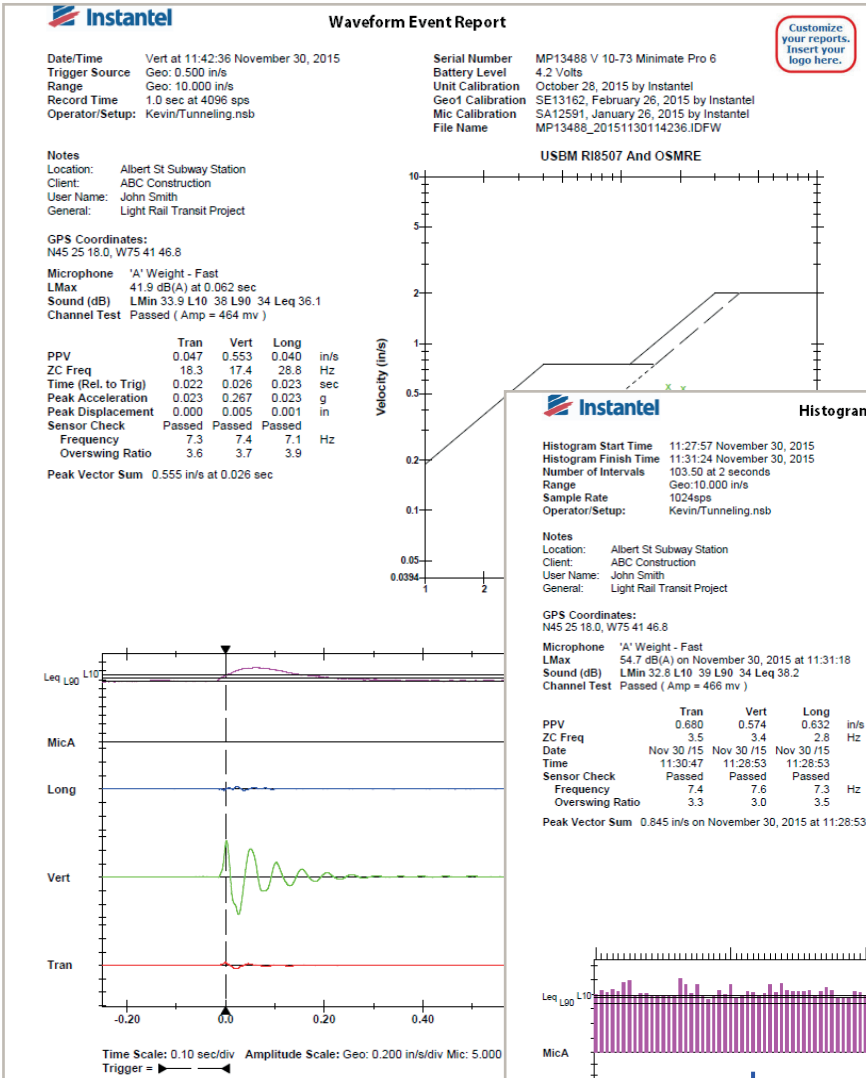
Instantel

Waveform Event Report

Customize your reports. Insert your logo here.

| | |
|---|---|
| Date/Time | Vert at 11:42:36 November 30, 2015 |
| Trigger Source | Geo: 0.500 in/s |
| Range | Geo: 10.000 in/s |
| Record Time | 1.0 sec at 4096 sps |
| Operator/Setup: | Kevin/Tunneling.nsb |

| | |
|---|---|
| Serial Number | MP13488 V 10-73 Minimate Pro 6 |
| Battery Level | 4.2 Volts |
| Unit Calibration | October 28, 2015 by Instantel |
| Geo1 Calibration | SE13162, February 26, 2015 by Instantel |
| Mic Calibration | SA12591, January 26, 2015 by Instantel |
| File Name | MP13488_20151130114236.IDFW |

Notes
Location: Albert St Subway Station
Client: ABC Construction
User Name: John Smith
General: Light Rail Transit Project

GPS Coordinates:
N45 25 18.0, W75 41 46.8

Microphone 'A' Weight - Fast
LMax 41.9 dB(A) at 0.062 sec
Sound (dB) LMin 33.9 L10 38 L90 34 Leq 36.1
Channel Test Passed ( Amp = 464 mv )

| | Tran | Vert | Long | |
|---|---|---|---|---|
| PPV | 0.047 | 0.553 | 0.040 | in/s |
| ZC Freq | 18.3 | 17.4 | 28.8 | Hz |
| Time (Rel. to Trig) | 0.022 | 0.026 | 0.023 | sec |
| Peak Acceleration | 0.023 | 0.267 | 0.023 | g |
| Peak Displacement | 0.000 | 0.005 | 0.001 | in |
| Sensor Check | Passed | Passed | Passed | |
| Frequency | 7.3 | 7.4 | 7.1 | Hz |
| Overswing Ratio | 3.6 | 3.7 | 3.9 | |

Peak Vector Sum 0.555 in/s at 0.026 sec

USBM RI8507 And OSMRE

10
5
2
1
0.5
0.2
0.1
0.05
0.0394
Velocity (in/s)
1 2

Leq L90 L10
MicA
Long
Vert
Tran
-0.20 0.0 0.20 0.40

Time Scale: 0.10 sec/div Amplitude Scale: Geo: 0.200 in/s/div Mic: 5.000
Trigger =

Instantel

Histogram

| | |
|---|---|
| Histogram Start Time | 11:27:57 November 30, 2015 |
| Histogram Finish Time | 11:31:24 November 30, 2015 |
| Number of Intervals | 103.50 at 2 seconds |
| Range | Geo:10.000 in/s |
| Sample Rate | 1024sps |
| Operator/Setup: | Kevin/Tunneling.nsb |

Notes
Location: Albert St Subway Station
Client: ABC Construction
User Name: John Smith
General: Light Rail Transit Project

GPS Coordinates:
N45 25 18.0, W75 41 46.8

Microphone 'A' Weight - Fast
LMax 54.7 dB(A) on November 30, 2015 at 11:31:18
Sound (dB) LMin 32.8 L10 39 L90 34 Leq 38.2
Channel Test Passed ( Amp = 466 mv )

| | Tran | Vert | Long | |
|---|---|---|---|---|
| PPV | 0.680 | 0.574 | 0.632 | in/s |
| ZC Freq | 3.5 | 3.4 | 2.8 | Hz |
| Date | Nov 30 /15 | Nov 30 /15 | Nov 30 /15 | |
| Time | 11:30:47 | 11:28:53 | 11:28:53 | |
| Sensor Check | Passed | Passed | Passed | |
| Frequency | 7.4 | 7.6 | 7.3 | Hz |
| Overswing Ratio | 3.3 | 3.0 | 3.5 | |

Peak Vector Sum 0.845 in/s on November 30, 2015 at 11:28:53

Leq L90 L10
MicA